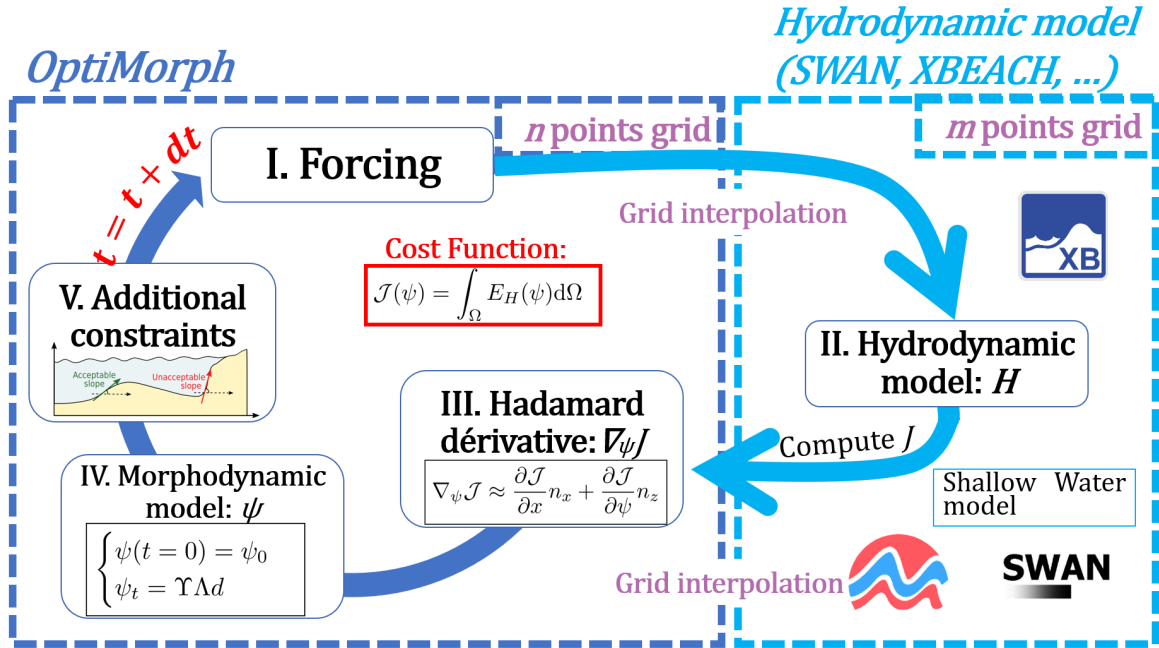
Hydrodynamic model (SWAN, XBEACH, ...)

OptiMorph

$t = t + dt$

I. Forcing

$n$ points grid

$m$ points grid

Grid interpolation

XB

Cost Function:

$\mathcal{J}(\psi) = \int_{\Omega} E_H(\psi)\mathrm{d}\Omega$

V. Additional constraints

Acceptable slope

Unacceptable slope

II. Hydrodynamic model: $H$

III. Hadamard dérivative: $\nabla_\psi J$

$\nabla_\psi \mathcal{J} \approx \frac{\partial \mathcal{J}}{\partial x} n_x + \frac{\partial \mathcal{J}}{\partial \psi} n_z$

Compute $J$

Shallow Water model

IV. Morphodynamic model: $\psi$

$\begin{cases} \psi(t=0) = \psi_0 \\ \psi_t = \Upsilon \Lambda d \end{cases}$

Grid interpolation

SWAN